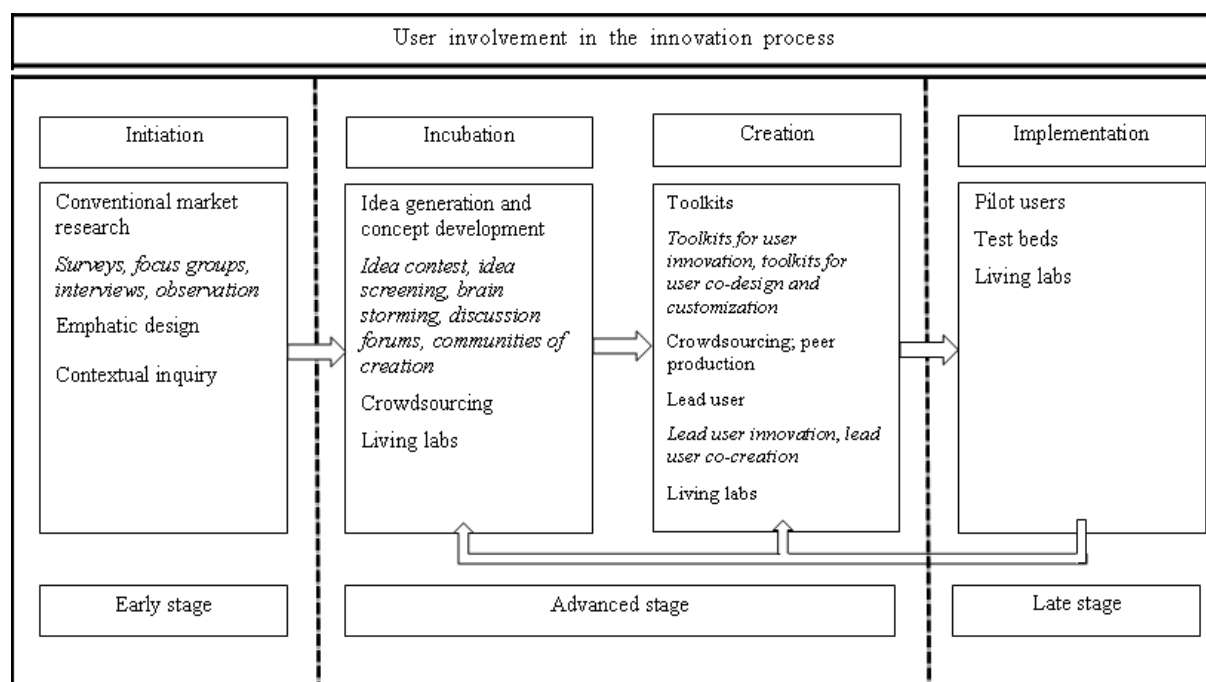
User involvement in the innovation process

Initiation

Conventional market research

*Surveys, focus groups, interviews, observation*

Emphatic design

Contextual inquiry

Incubation

Idea generation and concept development

*Idea contest, idea screening, brain storming, discussion forums, communities of creation*

Crowdsourcing

Living labs

Creation

Toolkits

*Toolkits for user innovation, toolkits for user co-design and customization*

Crowdsourcing; peer production

Lead user

*Lead user innovation, lead user co-creation*

Living labs

Implementation

Pilot users

Test beds

Living labs

Early stage

Advanced stage

Late stage